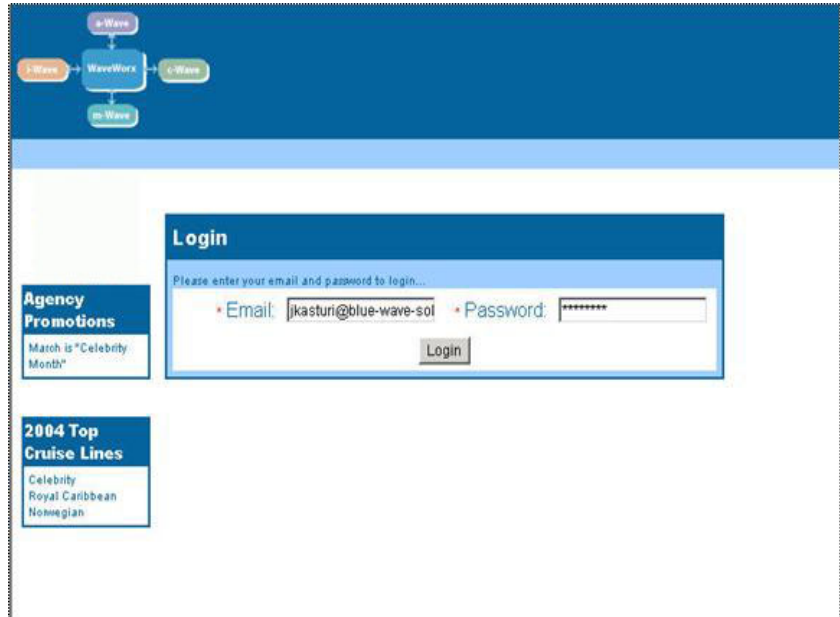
a-Wave
i-Wave
WaveWorx
c-Wave
m-Wave

Login

Please enter your email and password to login...

• Email: jkasturi@blue-wave-sol • Password: *********

Login

Agency Promotions

March is "Celebrity Month"

2004 Top Cruise Lines

Celebrity
Royal Caribbean
Norwegian